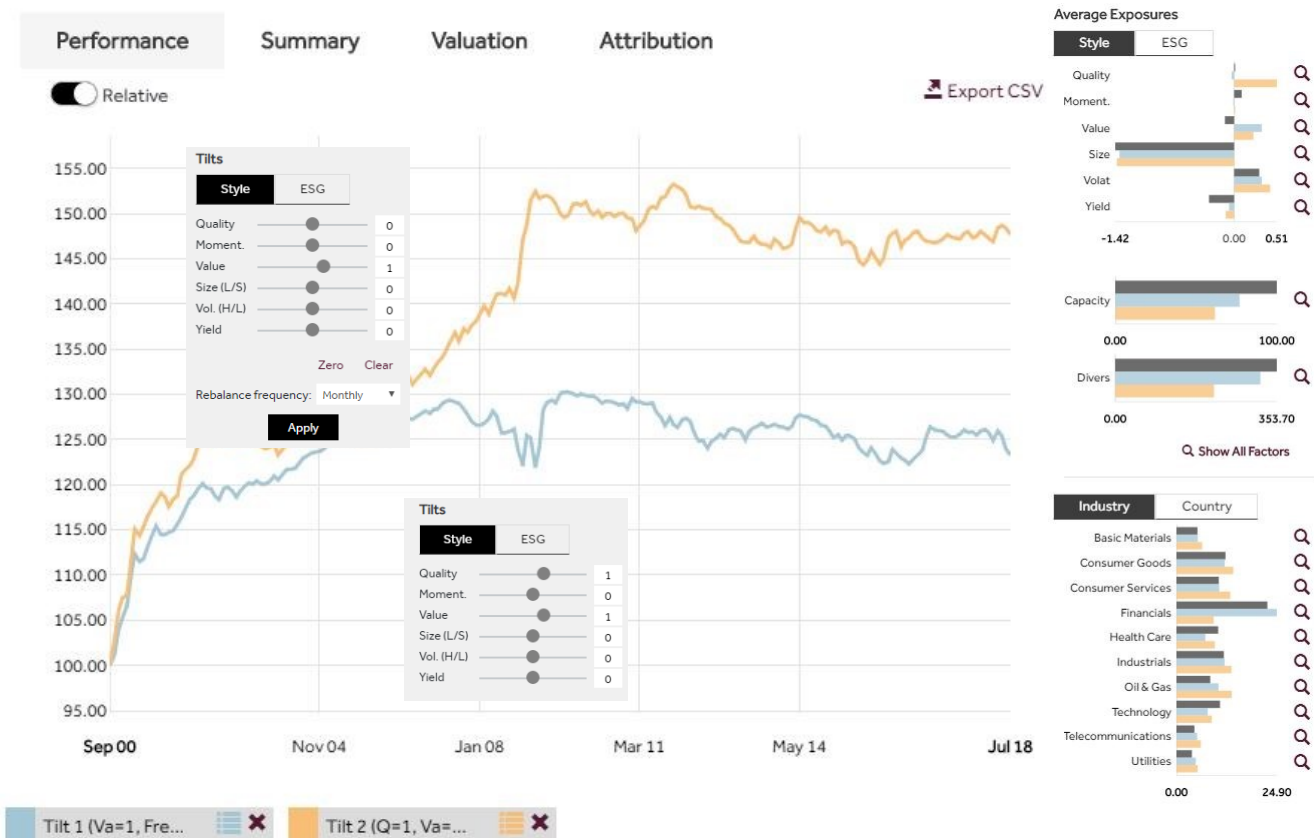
Performance Summary Valuation Attribution

Relative

Export CSV

Tilts

Style ESG

Quality 0
Moment. 0
Value 1
Size (L/S) 0
Vol. (H/L) 0
Yield 0

Zero Clear

Rebalance frequency: Monthly

Apply

Tilts

Style ESG

Quality 1
Moment. 0
Value 1
Size (L/S) 0
Vol. (H/L) 0
Yield 0

155.00
150.00
145.00
140.00
135.00
130.00
125.00
120.00
115.00
110.00
105.00
100.00
95.00

Sep 00 Nov 04 Jan 08 Mar 11 May 14 Jul 18

Tilt 1 (Va=1, Fre...

Tilt 2 (Q=1, Va=...

Average Exposures

Style ESG

Quality
Moment.
Value
Size
Volat
Yield

-1.42 0.00 0.51

Capacity

0.00 100.00

Divers

0.00 353.70

Show All Factors

Industry Country

Basic Materials
Consumer Goods
Consumer Services
Financials
Health Care
Industrials
Oil & Gas
Technology
Telecommunications
Utilities

0.00 24.90